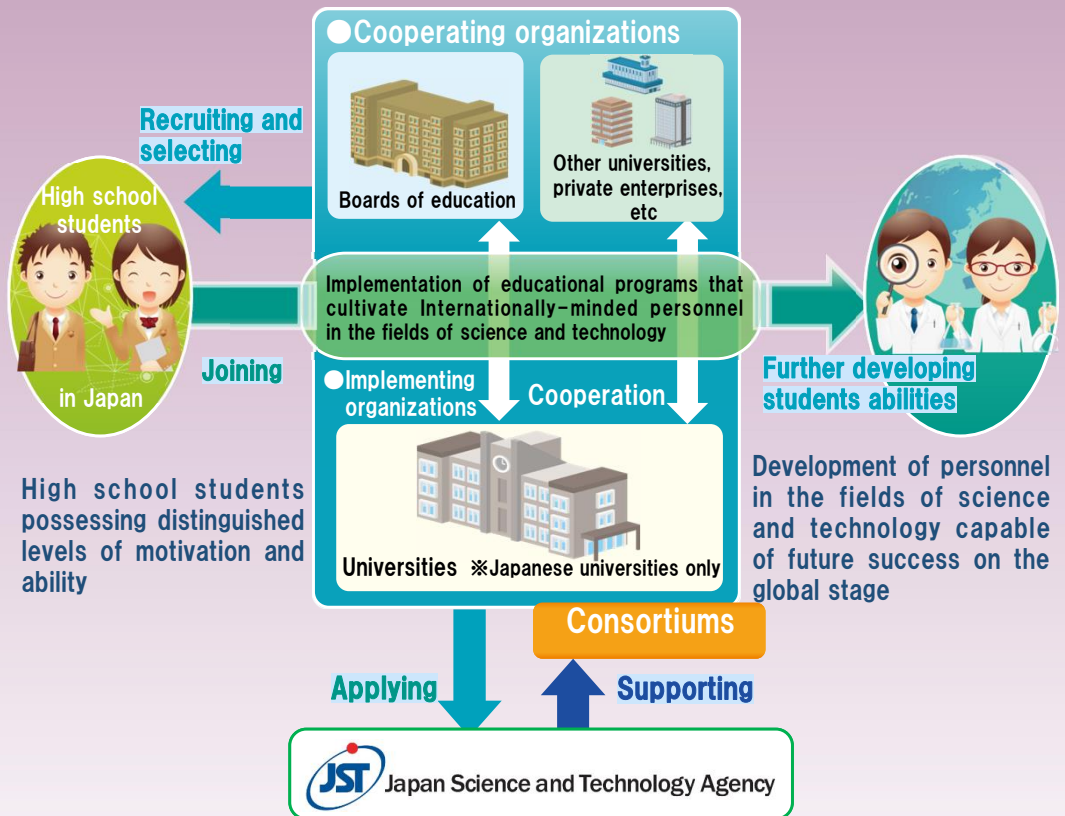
●Cooperating organizations

Recruiting and selecting

Boards of education

Other universities, private enterprises, etc

High school students

in Japan

Implementation of educational programs that cultivate Internationally-minded personnel in the fields of science and technology

Joining

●Implementing organizations

Cooperation

Further developing students abilities

Universities ※Japanese universities only

High school students possessing distinguished levels of motivation and ability

Development of personnel in the fields of science and technology capable of future success on the global stage

Consortiums

Applying

Supporting

JST Japan Science and Technology Agency